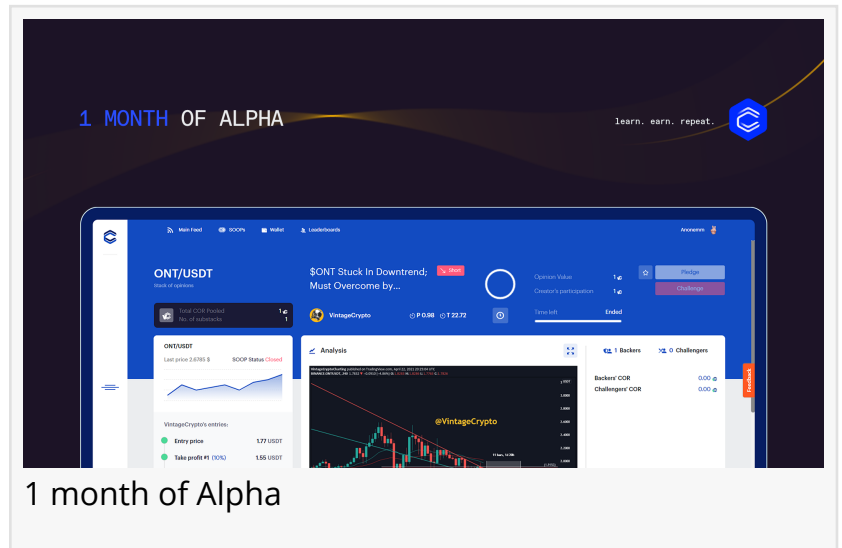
1 MONTH OF ALPHA

learn. earn. repeat.

Main Feed SOOPs Wallet Leaderboards Anonemm

ONT/USDT
Stack of opinions

$ONT Stuck In Downtrend; Must Overcome by...
Short

Opinion Value 1
Creator's participation 1
Pledge
Challenge

Total COR Pooled 1
No. of substacks 1

VintageCrypto P 0.98 T 22.72

Time left Ended

ONT/USDT
Last price 2.6785 $ SOOP Status Closed

Analysis

1 Backers 0 Challengers

Backers' COR 0.00
Challengers' COR 0.00

@VintageCrypto

VintageCrypto's entries:
Entry price 1.77 USDT
Take profit #1 (10%) 1.55 USDT

Feedback

1 month of Alpha